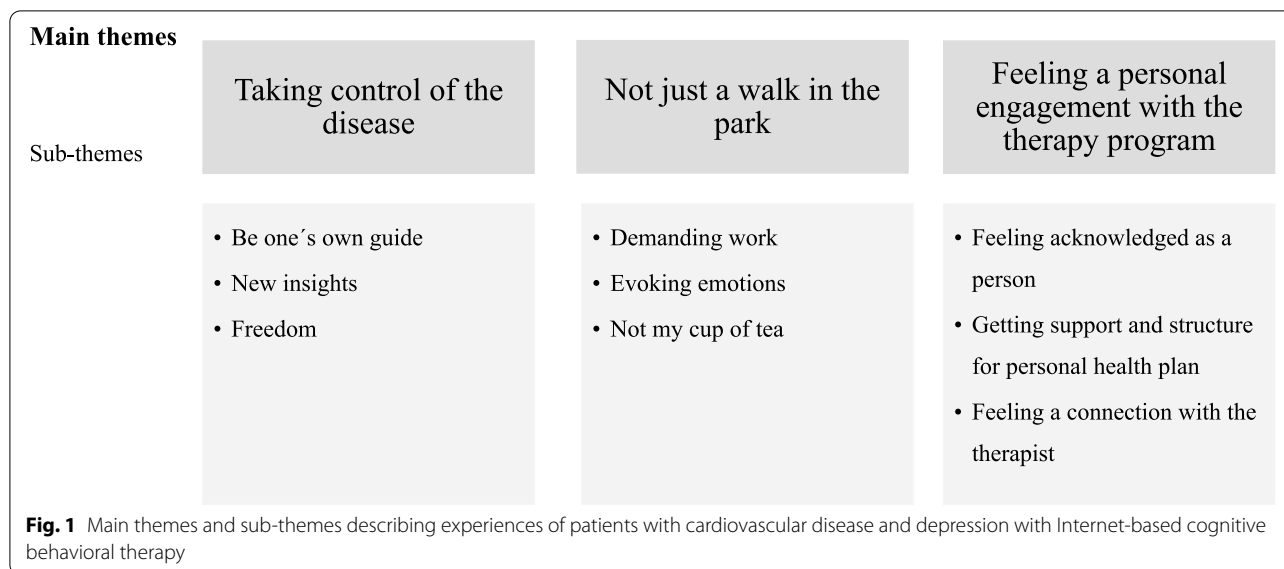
Main themes

Sub-themes

Taking control of the disease

Not just a walk in the park

Feeling a personal engagement with the therapy program

• Be one´s own guide
• New insights
• Freedom

• Demanding work
• Evoking emotions
• Not my cup of tea

• Feeling acknowledged as a person
• Getting support and structure for personal health plan
• Feeling a connection with the therapist

**Fig. 1** Main themes and sub-themes describing experiences of patients with cardiovascular disease and depression with Internet-based cognitive behavioral therapy